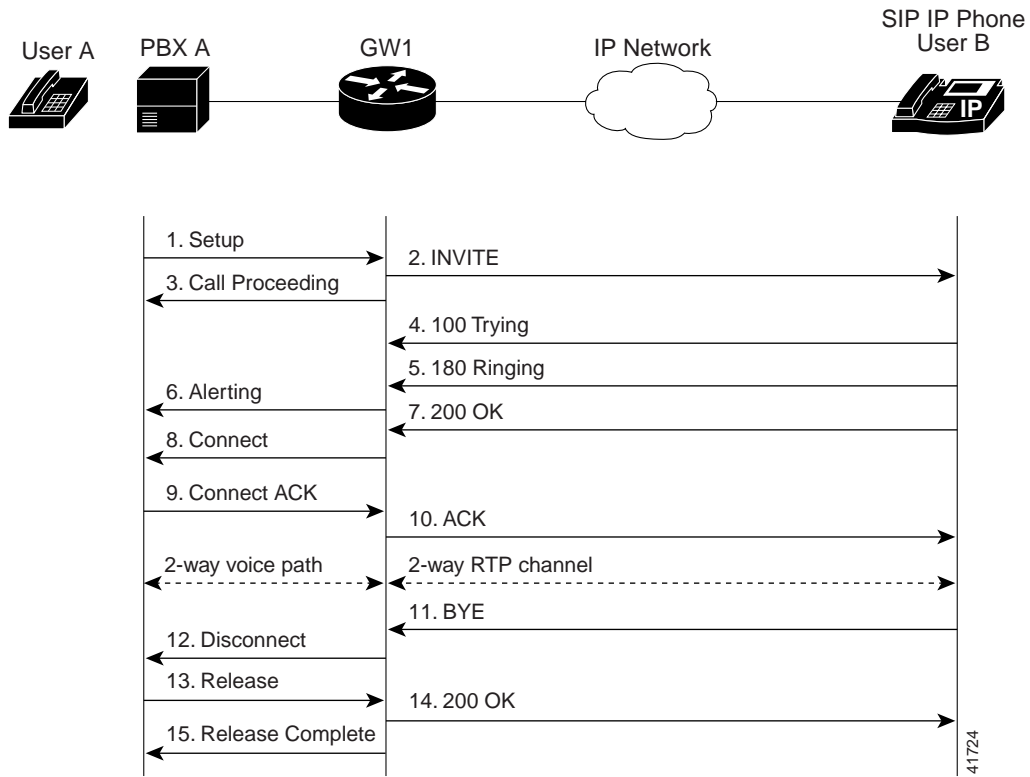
User A

PBX A

GW1

IP Network

SIP IP Phone
User B

IP

1. Setup

2. INVITE

3. Call Proceeding

4. 100 Trying

5. 180 Ringing

6. Alerting

7. 200 OK

8. Connect

9. Connect ACK

10. ACK

2-way voice path

2-way RTP channel

11. BYE

12. Disconnect

13. Release

14. 200 OK

15. Release Complete

41724